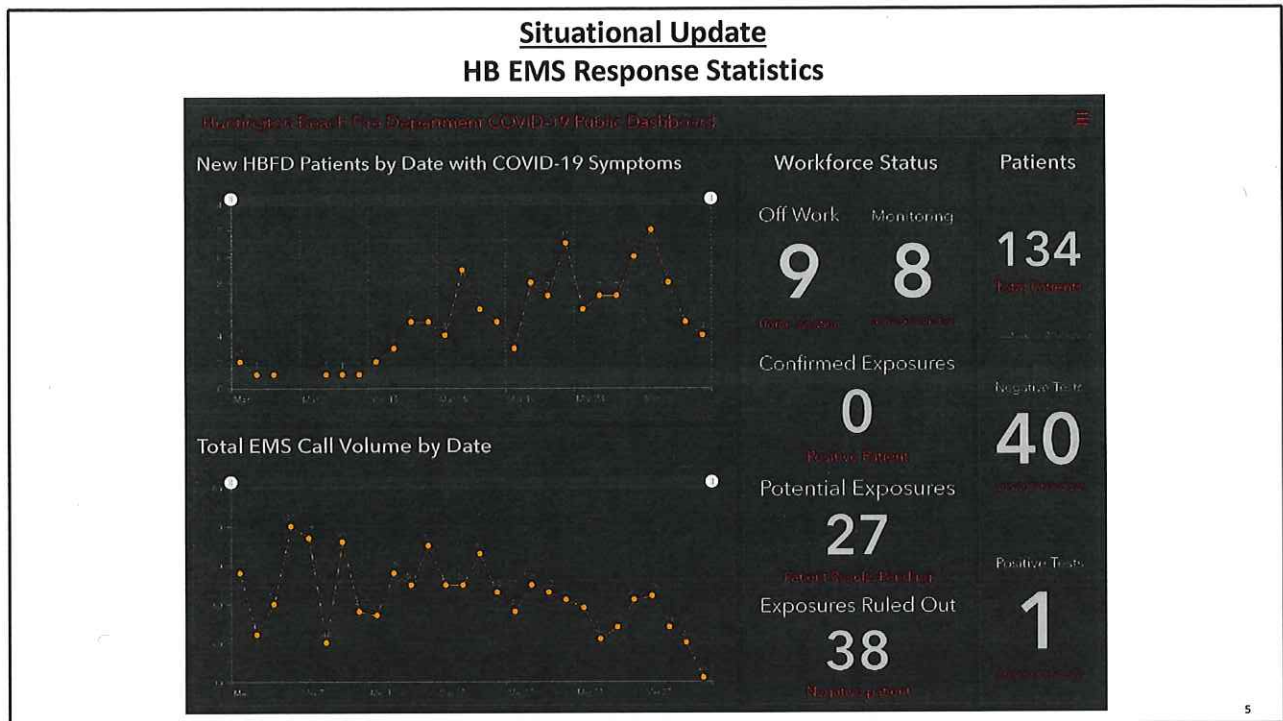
Situational Update
HB EMS Response Statistics

Huntington Beach Fire Department COVID-19 Public Dashboard

New HBFD Patients by Date with COVID-19 Symptoms

Total EMS Call Volume by Date

Workforce Status

Off Work
9
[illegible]

Monitoring
8
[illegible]

Confirmed Exposures
0
Positive Patient

Potential Exposures
27
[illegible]

Exposures Ruled Out
38
Negative patient

Patients

134
Total Patients

Negative Tests
40
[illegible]

Positive Tests
1
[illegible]

5